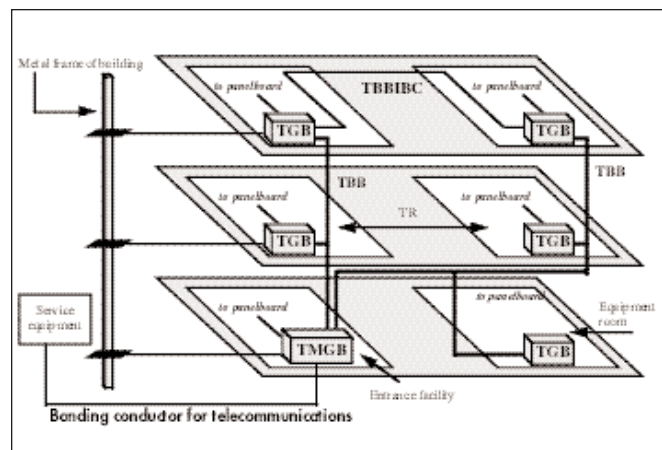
Metal frame of building

to panelboard

TBBIBC

to panelboard

TGB

TGB

TBB

TBB

to panelboard

TR

to panelboard

TGB

TGB

Service equipment

to panelboard

to panelboard

Equipment room

TMGB

TGB

Entrance facility

Bonding conductor for telecommunications